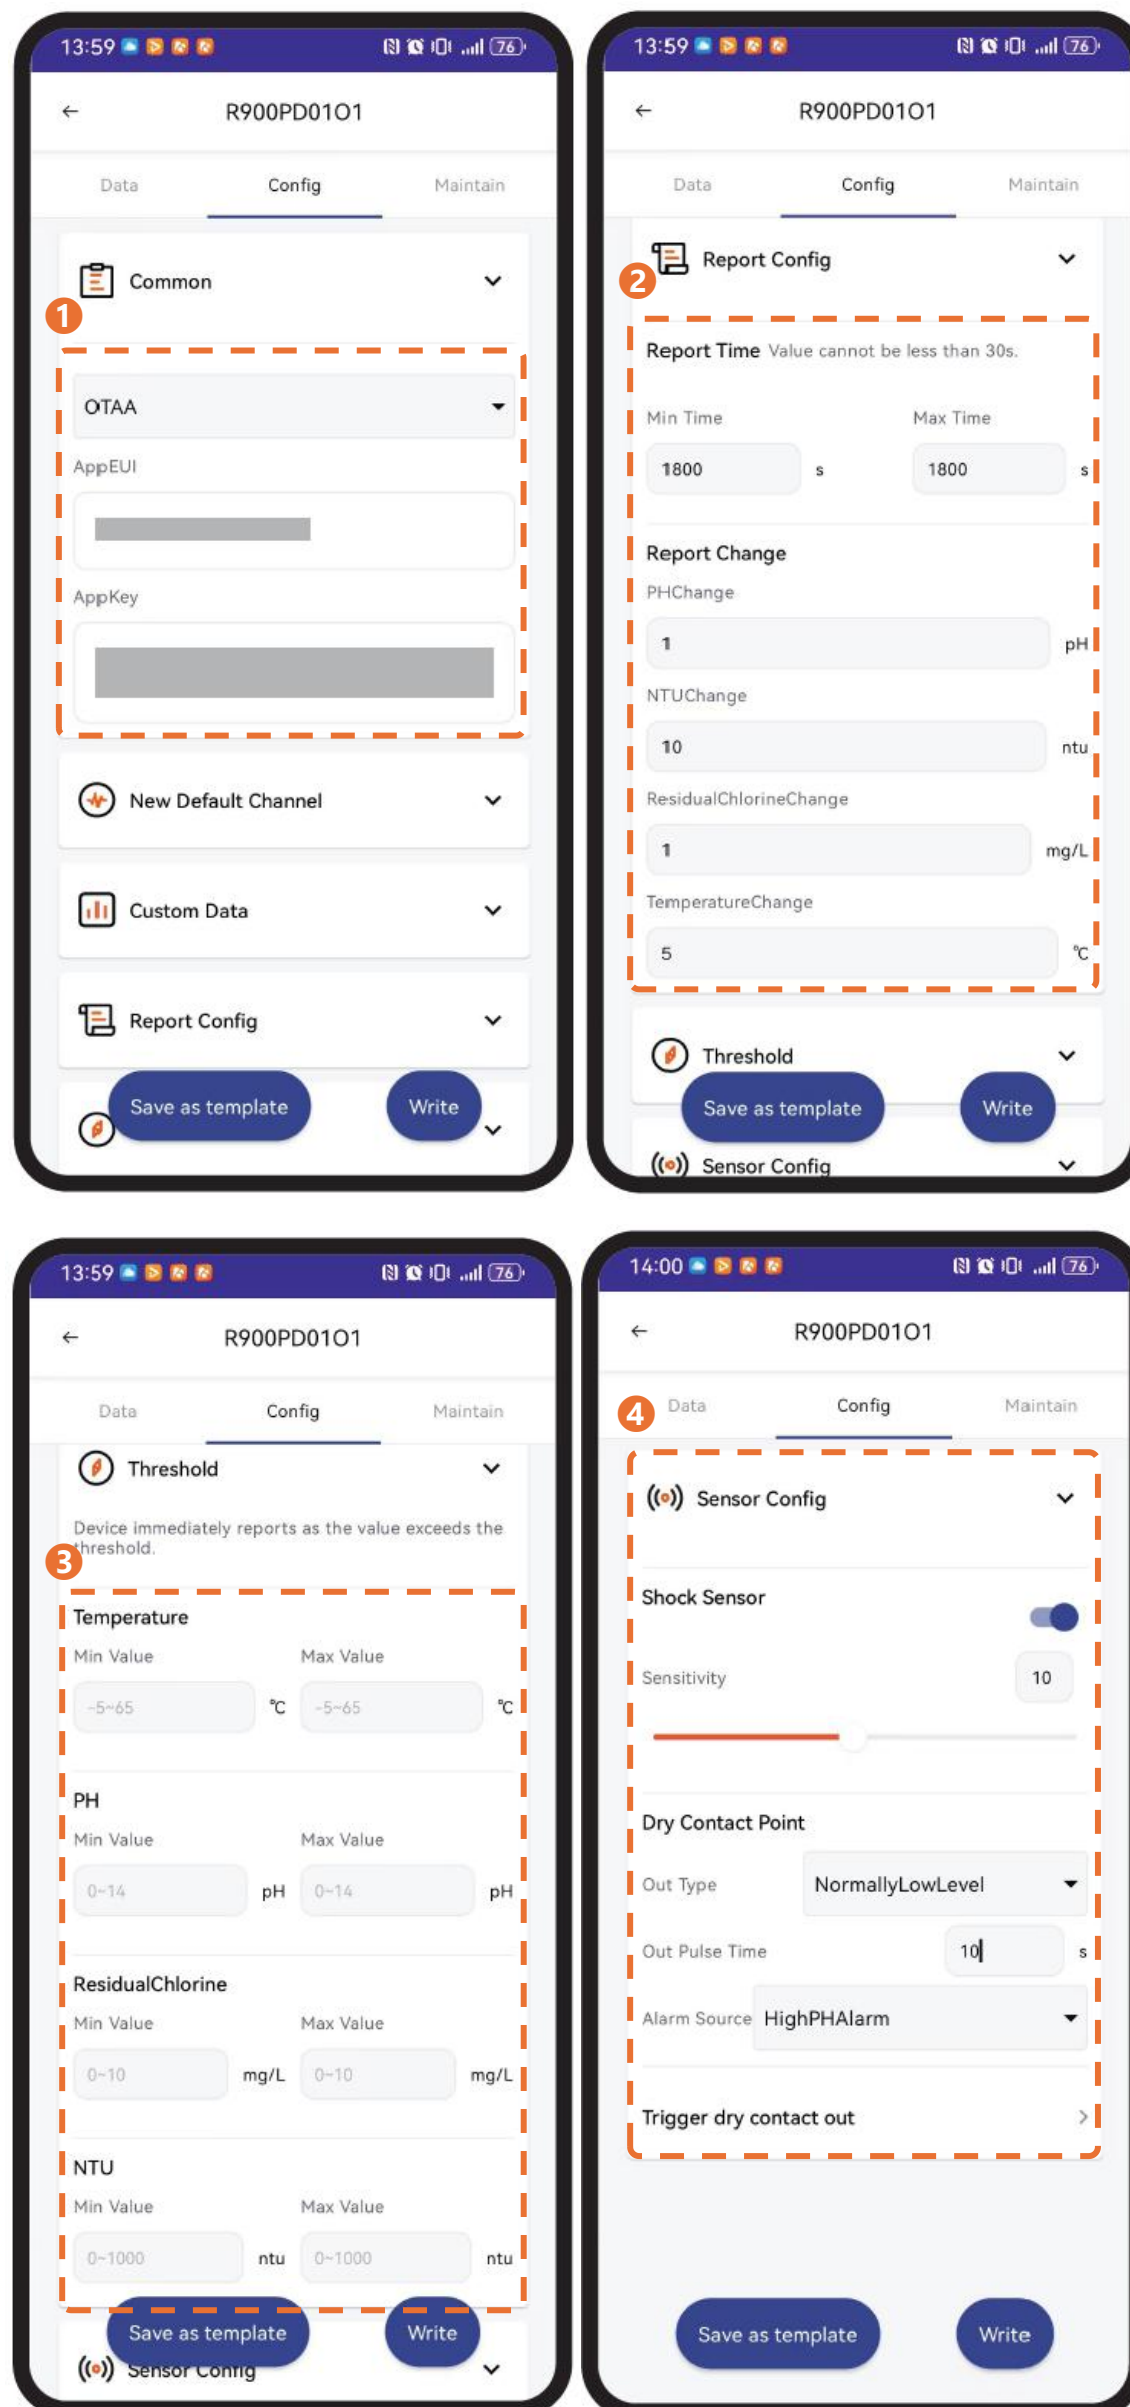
13:59 76

R900PD0101

Data Config Maintain

Common

1

OTAA

AppEUI

AppKey

New Default Channel

Custom Data

Report Config

Save as template Write

13:59 76

R900PD0101

Data Config Maintain

Report Config

2

Report Time Value cannot be less than 30s.

Min Time Max Time

1800 s 1800 s

Report Change

PHChange

1 pH

NTUChange

10 ntu

ResidualChlorineChange

1 mg/L

TemperatureChange

5 ℃

Threshold

Save as template Write

Sensor Config

13:59 76

R900PD0101

Data Config Maintain

Threshold

Device immediately reports as the value exceeds the threshold.

3

Temperature

Min Value Max Value

-5~65 ℃ -5~65 ℃

PH

Min Value Max Value

0~14 pH 0~14 pH

ResidualChlorine

Min Value Max Value

0~10 mg/L 0~10 mg/L

NTU

Min Value Max Value

0~1000 ntu 0~1000 ntu

Save as template Write

Sensor Config

14:00 76

R900PD0101

4

Data Config Maintain

Sensor Config

Shock Sensor

Sensitivity 10

Dry Contact Point

Out Type NormallyLowLevel

Out Pulse Time 10 s

Alarm Source HighPHAlarm

Trigger dry contact out

Save as template Write